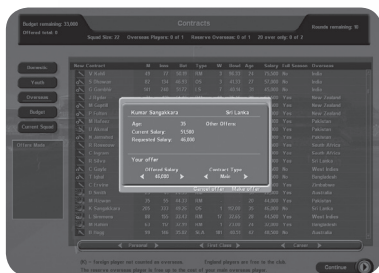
Budget remaining: 13,000
Offered total: 0

Contracts

Rounds remaining: 16

Squad Size: 17   Overseas Players: 0 of 1   Reserve Overseas: 0 of 1   20 over only: 0 of 7

Renewals
Youth
Overseas
Budget
Current Squad

Offers Made

New Contract

Kumar Sangakkara   Sri Lanka

Age   35
Current Salary   11,500
Requested Salary   46,000

Other Offers

Your offer

Offered Salary   Contract Type
46,000   Main

Overseas
First Class
Career

Continue